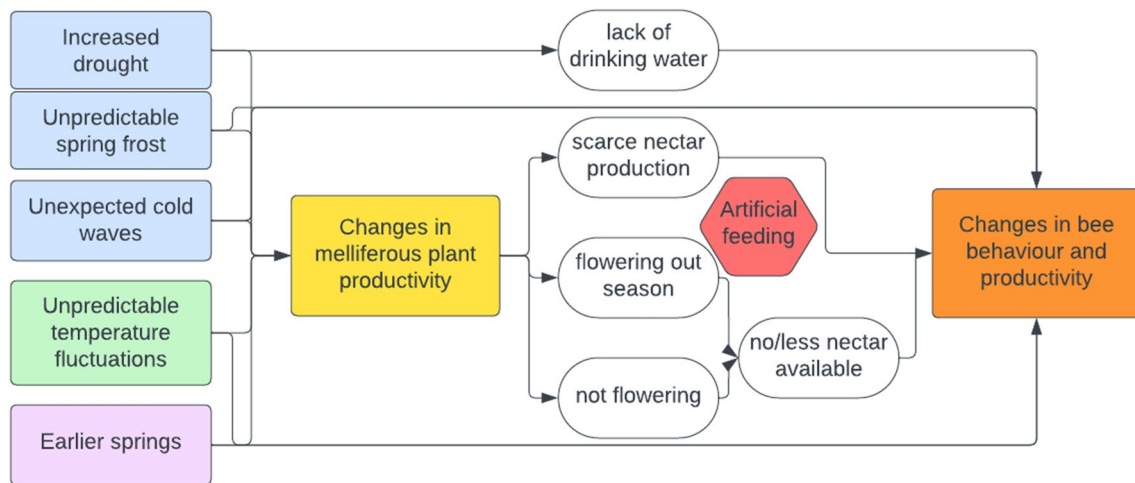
Increased drought

Unpredictable spring frost

Unexpected cold waves

Unpredictable temperature fluctuations

Earlier springs

lack of drinking water

Changes in melliferous plant productivity

scarce nectar production

Artificial feeding

flowering out season

not flowering

no/less nectar available

Changes in bee behaviour and productivity